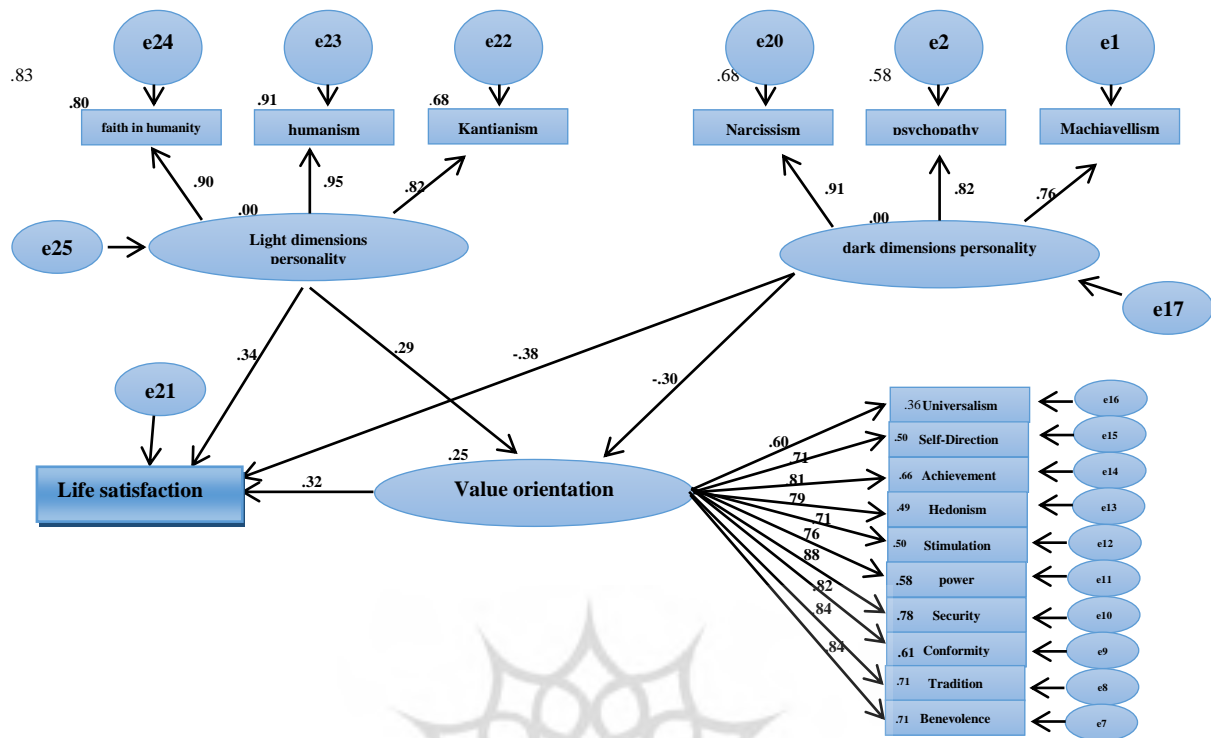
e24
e23
e22
e20
e2
e1
.83
.80
.91
.68
.68
.58
faith in humanity
humanism
Kantianism
Narcissism
psychopathy
Machiavellism
.90
.95
.82
.91
.82
.76
.00
.00
e25
Light dimensions personality
dark dimensions personality
e17
.34
.29
-.38
-.30
e21
.36 Universalism
e16
.50 Self-Direction
e15
.66 Achievement
e14
.49 Hedonism
e13
.50 Stimulation
e12
.58 power
e11
.78 Security
e10
.61 Conformity
e9
.71 Tradition
e8
.71 Benevolence
e7
.60
71
81
79
71
76
88
.82
84
84
.25
Life satisfaction
.32
Value orientation